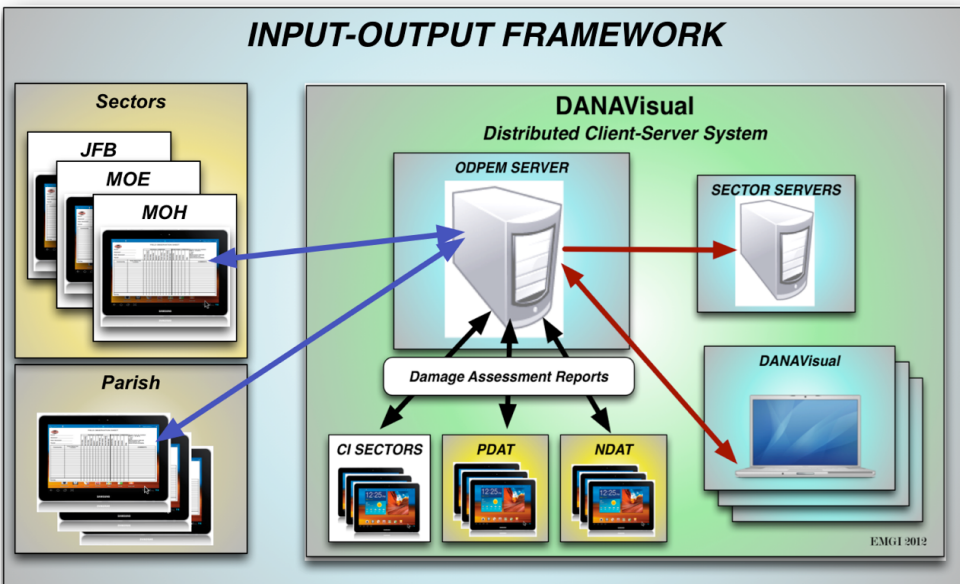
INPUT-OUTPUT FRAMEWORK

Sectors

JFB

MOE

MOH

Parish

DANAVisual

Distributed Client-Server System

ODPEM SERVER

SECTOR SERVERS

Damage Assessment Reports

DANAVisual

CI SECTORS

PDAT

NDAT

EMGI 2012